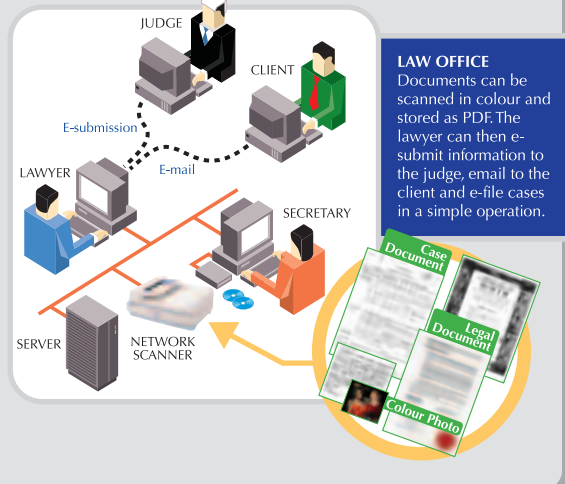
JUDGE

CLIENT

E-submission

E-mail

LAWYER

SECRETARY

SERVER

NETWORK SCANNER

LAW OFFICE
Documents can be scanned in colour and stored as PDF. The lawyer can then e-submit information to the judge, email to the client and e-file cases in a simple operation.

Case Document

Legal Document

Colour Photo